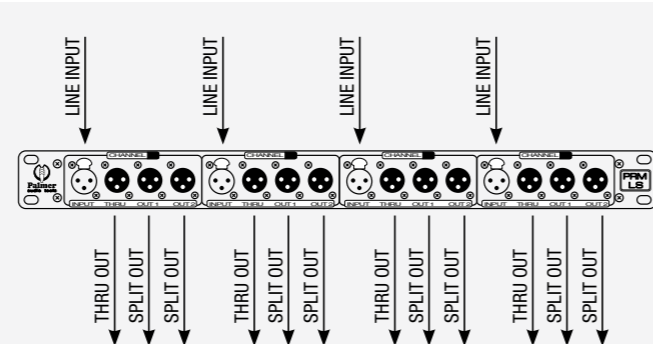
LINE INPUT
LINE INPUT
LINE INPUT
LINE INPUT

Palmer
audio tools

CHANNEL
INPUT THRU OUT 1 OUT 2
CHANNEL
INPUT THRU OUT 1 OUT 2
CHANNEL
INPUT THRU OUT 1 OUT 2
CHANNEL
INPUT THRU OUT 1 OUT 2

PRM LS

THRU OUT
SPLIT OUT
SPLIT OUT
THRU OUT
SPLIT OUT
SPLIT OUT
THRU OUT
SPLIT OUT
SPLIT OUT
THRU OUT
SPLIT OUT
SPLIT OUT